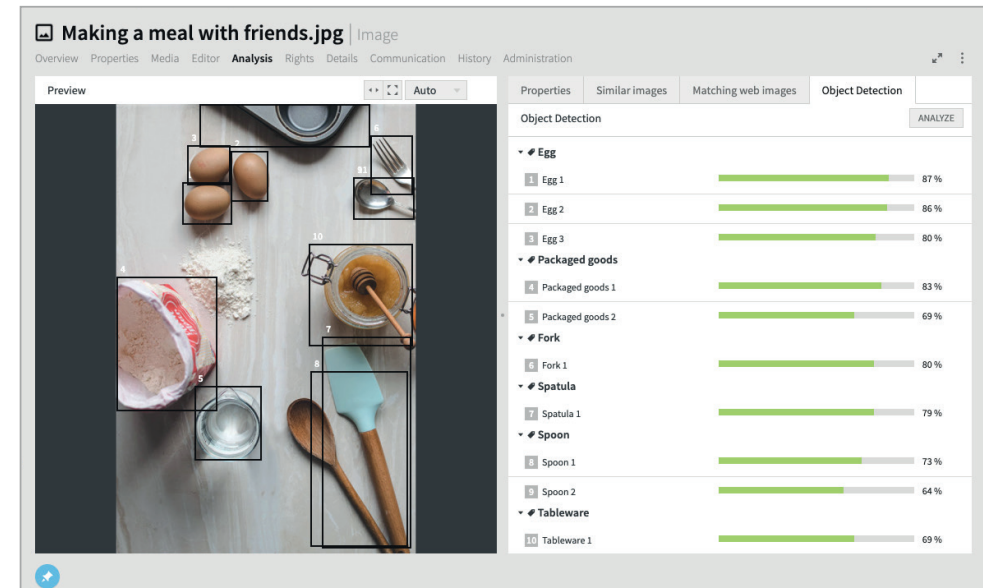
Making a meal with friends.jpg | Image

Overview Properties Media Editor Analysis Rights Details Communication History Administration

Preview

Auto

Properties Similar images Matching web images Object Detection

Object Detection

ANALYZE

Egg

1 Egg 1 87 %

2 Egg 2 86 %

3 Egg 3 80 %

Packaged goods

4 Packaged goods 1 83 %

5 Packaged goods 2 69 %

Fork

6 Fork 1 80 %

Spatula

7 Spatula 1 79 %

Spoon

8 Spoon 1 73 %

9 Spoon 2 64 %

Tableware

10 Tableware 1 69 %

3 2 6 1 9 10 4 7 8 5